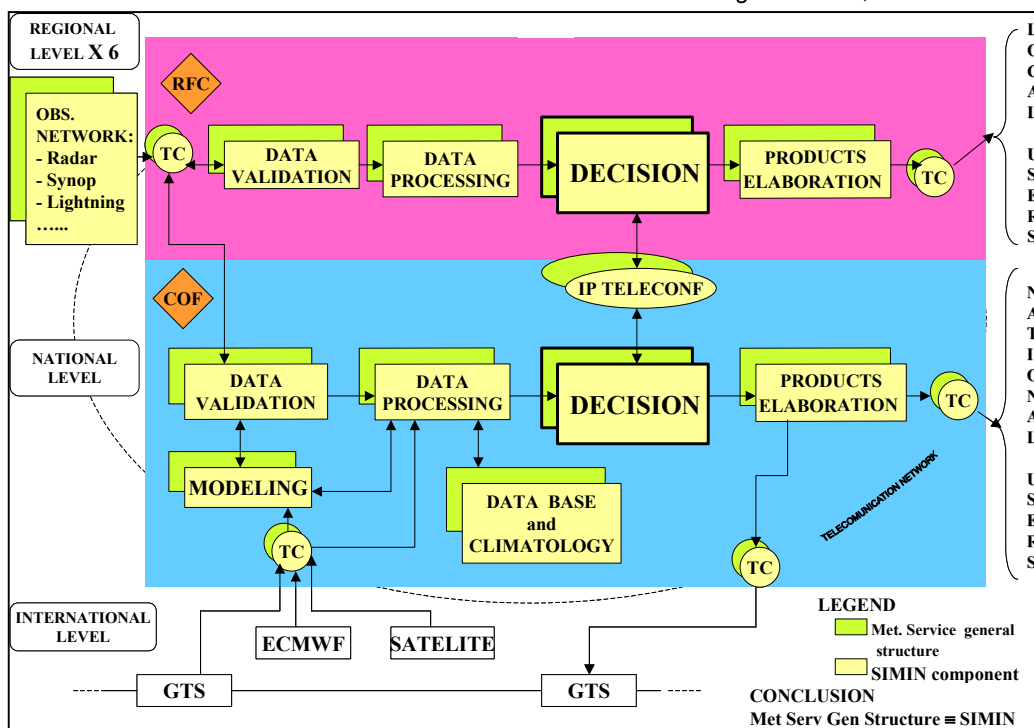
REGIONAL LEVEL X 6

OBS. NETWORK:
- Radar
- Synop
- Lightning
……

RFC

TC

DATA VALIDATION

DATA PROCESSING

DECISION

PRODUCTS ELABORATION

TC

L
C
C
A
L

U
S
E
R
S

IP TELECONF

COF

NATIONAL LEVEL

DATA VALIDATION

DATA PROCESSING

DECISION

PRODUCTS ELABORATION

TC

N
A
T
I
O
N
A
L

U
S
E
R
S

MODELING

DATA BASE and CLIMATOLOGY

TELECOMMUNICATION NETWORK

TC

TC

INTERNATIONAL LEVEL

ECMWF

SATELITE

GTS

GTS

LEGEND
Met. Service general structure
SIMIN component

CONCLUSION
Met Serv Gen Structure ≡ SIMIN